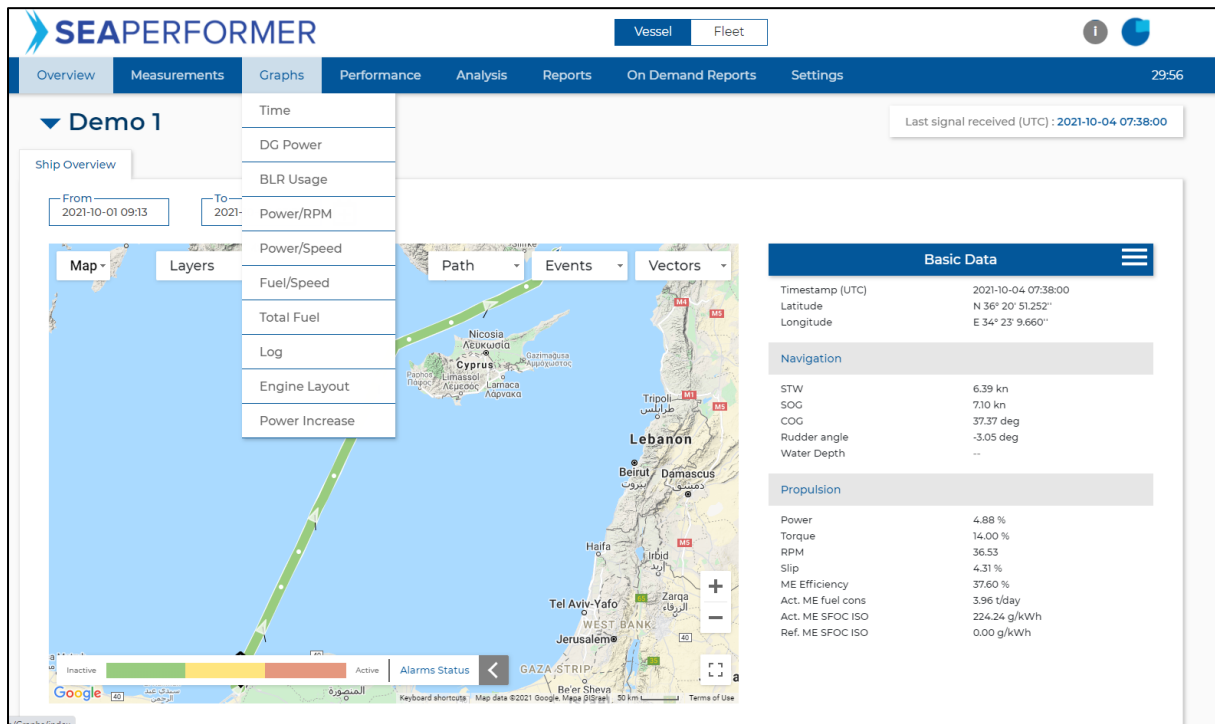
SEAPERFORMER

Vessel | Fleet

Overview | Measurements | Graphs | Performance | Analysis | Reports | On Demand Reports | Settings | 29:56

Demo 1

Last signal received (UTC) : 2021-10-04 07:38:00

Ship Overview

From
2021-10-01 09:13

To
2021-

Time
DG Power
BLR Usage
Power/RPM
Power/Speed
Fuel/Speed
Total Fuel
Log
Engine Layout
Power Increase

Map | Layers | Path | Events | Vectors

Nicosia
Λευκωσία
Cyprus
Gazimağusa
Αμμόχωστος
Paphos
Πάφος
Limassol
Λεμεσός
Larnaca
Λάρνακα
Tripoli
طرابلس
M4
M5
M1
Lebanon
Beirut
بيروت
Damascus
دمشق
Haifa
Irbid
اربد
M5
Zarqa
الزرقاء
Tel Aviv-Yafo
WEST BANK
Jerusalem
40
GAZA STRIP
Be'er Sheva
المنصورة
40
Google
Keyboard shortcuts | Map data ©2021 Google, Mapa GISrael | 50 km | Terms of Use

Inactive | Active | Alarms Status

Basic Data

| | |
|---|---|
| Timestamp (UTC) | 2021-10-04 07:38:00 |
| Latitude | N 36° 20' 51.252'' |
| Longitude | E 34° 23' 9.660'' |

Navigation

| | |
|---|---|
| STW | 6.39 kn |
| SOG | 7.10 kn |
| COG | 37.37 deg |
| Rudder angle | -3.05 deg |
| Water Depth | -- |

Propulsion

| | |
|---|---|
| Power | 4.88 % |
| Torque | 14.00 % |
| RPM | 36.53 |
| Slip | 4.31 % |
| ME Efficiency | 37.60 % |
| Act. ME fuel cons | 3.96 t/day |
| Act. ME SFOC ISO | 224.24 g/kWh |
| Ref. ME SFOC ISO | 0.00 g/kWh |